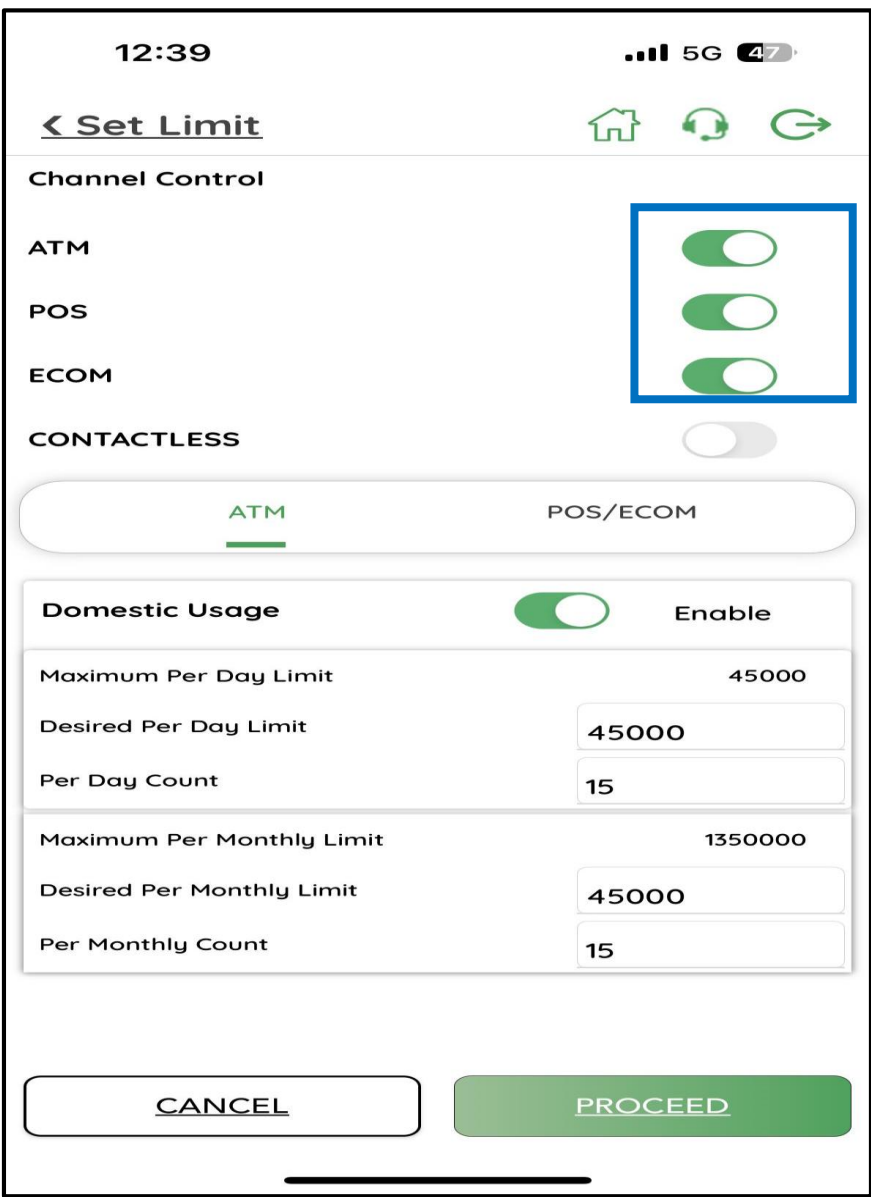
12:39

5G 47

< Set Limit

Channel Control

ATM

POS

ECOM

CONTACTLESS

ATM

POS/ECOM

Domestic Usage

Enable

Maximum Per Day Limit 45000

Desired Per Day Limit 45000

Per Day Count 15

Maximum Per Monthly Limit 1350000

Desired Per Monthly Limit 45000

Per Monthly Count 15

CANCEL

PROCEED